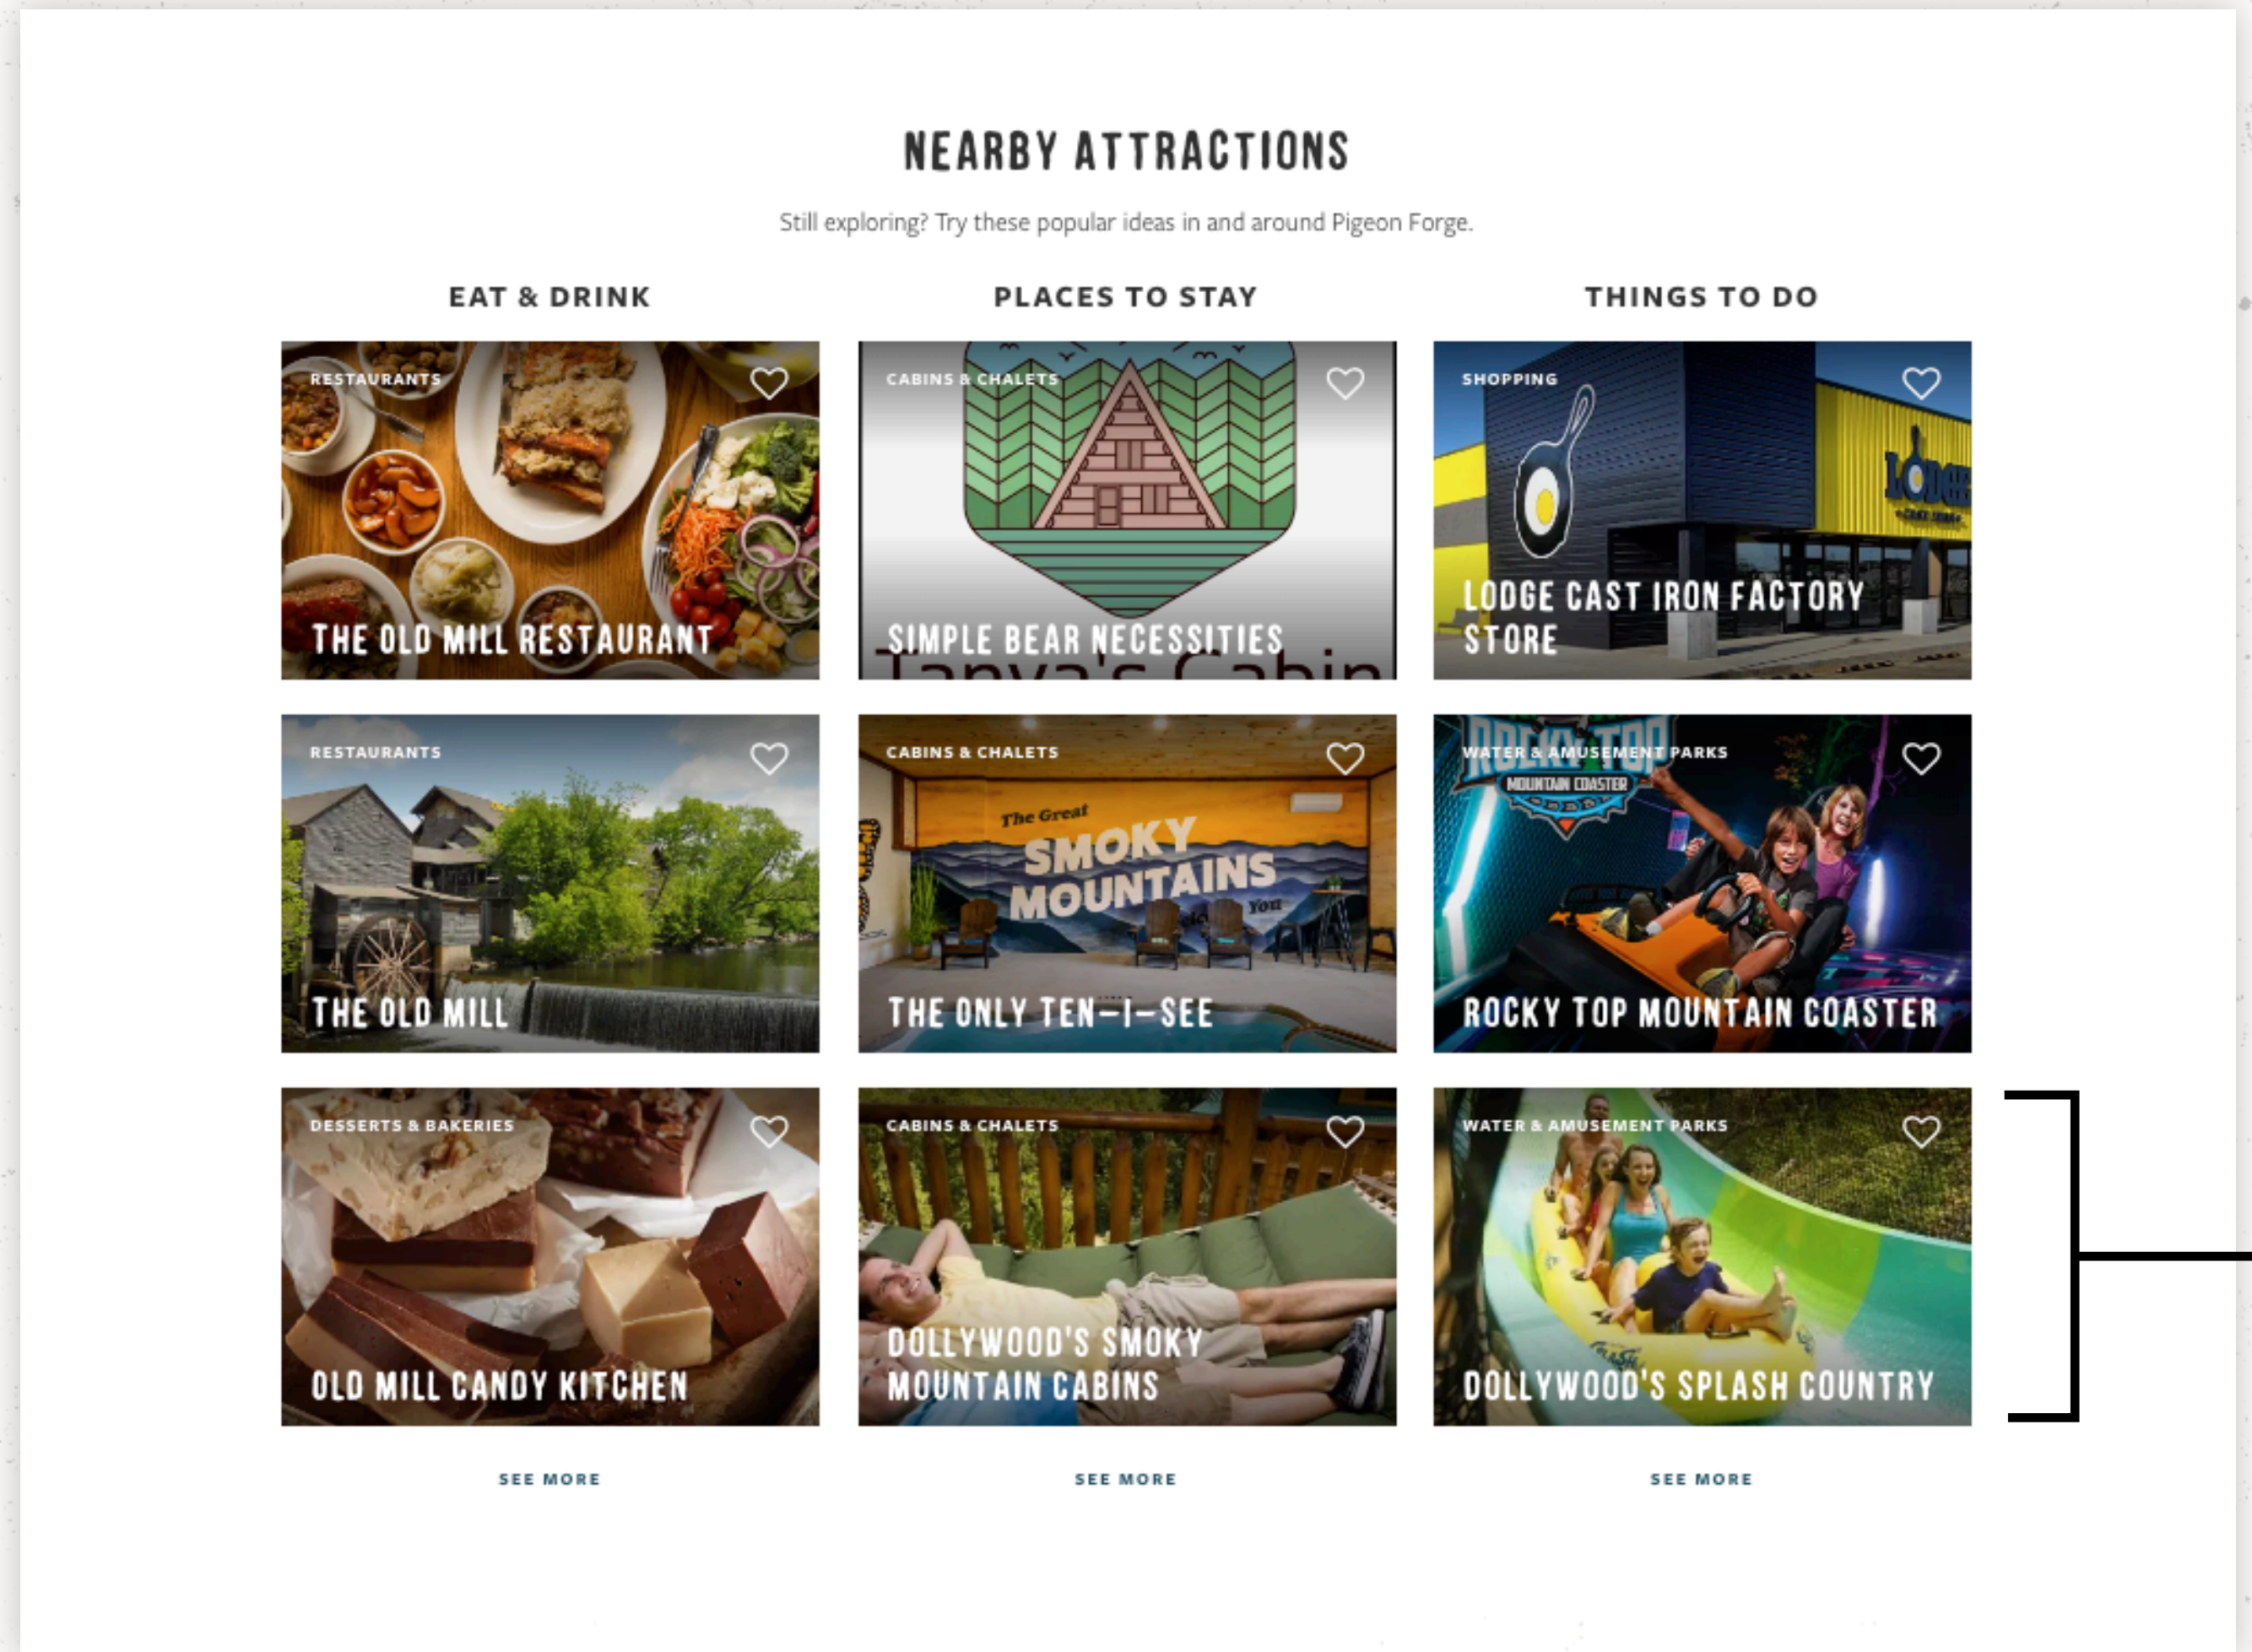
NEARBY ATTRACTIONS

Still exploring? Try these popular ideas in and around Pigeon Forge.

EAT & DRINK

RESTAURANTS
THE OLD MILL RESTAURANT

RESTAURANTS
THE OLD MILL

DESSERTS & BAKERIES
OLD MILL CANDY KITCHEN

SEE MORE

PLACES TO STAY

CABINS & CHALETS
SIMPLE BEAR NECESSITIES
Tanya's Cabin

CABINS & CHALETS
The Great SMOKY MOUNTAINS
THE ONLY TEN-I-SEE

CABINS & CHALETS
DOLLYWOOD'S SMOKY MOUNTAIN CABINS

SEE MORE

THINGS TO DO

SHOPPING
LODGE
LODGE CAST IRON FACTORY STORE

WATER & AMUSEMENT PARKS
ROCKY TOP MOUNTAIN COASTER
ROCKY TOP MOUNTAIN COASTER

WATER & AMUSEMENT PARKS
DOLLYWOOD'S SPLASH COUNTRY

SEE MORE